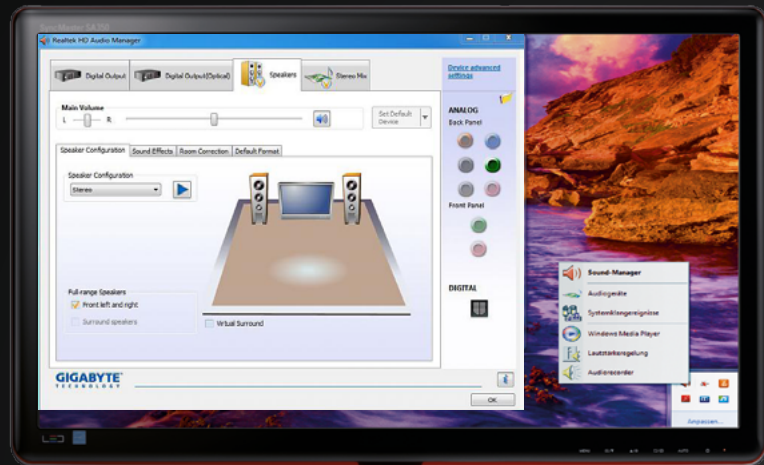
SyncMaster SA350

Realtek HD Audio Manager

Digital Output
Digital Output(Optical)
Speakers
Stereo Mix

Device advanced settings

Main Volume
L
R

Set Default Device

ANALOG
Back Panel

Front Panel

DIGITAL

Speaker Configuration
Sound Effects
Room Correction
Default Format

Speaker Configuration
Stereo

Full-range Speakers
Front left and right
Surround speakers

Virtual Surround

GIGABYTE
TECHNOLOGY

OK

Sound-Manager
Audiogeräte
Systemklangereignisse
Windows Media Player
Lautstärkeregelung
Audiorecorder

Anpassen...

LED